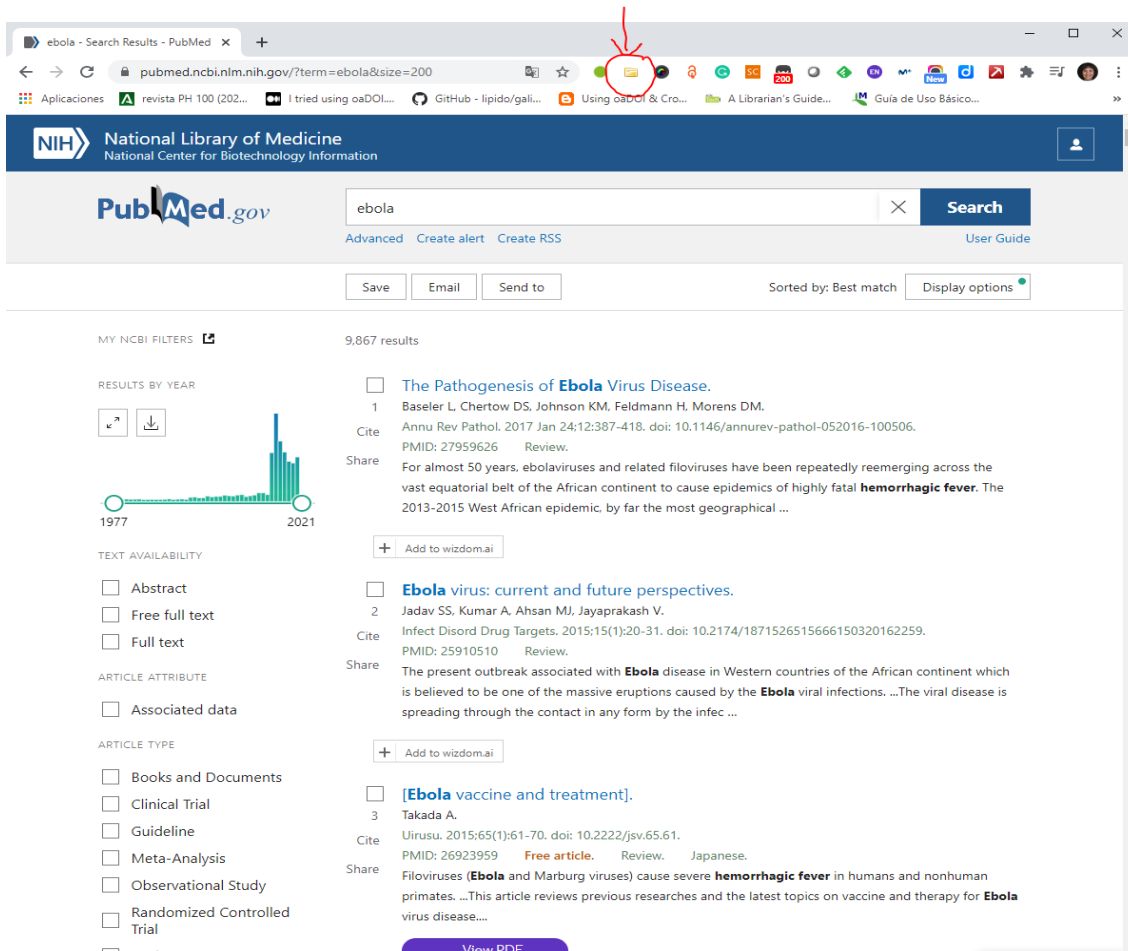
ebola - Search Results - PubMed ×

pubmed.ncbi.nlm.nih.gov/?term=ebola&size=200

200 EN New

Aplicaciones revista PH 100 (202... I tried using oaDOI... GitHub - lipido/gali... Using oaDOI & Cro... A Librarian's Guide... Guía de Uso Básico...

NIH National Library of Medicine
National Center for Biotechnology Information

PubMed.gov

ebola

Search

Advanced Create alert Create RSS User Guide

Save Email Send to Sorted by: Best match Display options

MY NCBI FILTERS

9,867 results

RESULTS BY YEAR

1977 2021

The Pathogenesis of Ebola Virus Disease.
1 Baseler L, Chertow DS, Johnson KM, Feldmann H, Morens DM.
Cite Annu Rev Pathol. 2017 Jan 24;12:387-418. doi: 10.1146/annurev-pathol-052016-100506.
PMID: 27959626 Review.
Share For almost 50 years, ebolaviruses and related filoviruses have been repeatedly reemerging across the vast equatorial belt of the African continent to cause epidemics of highly fatal hemorrhagic fever. The 2013-2015 West African epidemic, by far the most geographical ...

Add to wizdom.ai

TEXT AVAILABILITY

Abstract
Free full text
Full text

Ebola virus: current and future perspectives.
2 Jadav SS, Kumar A, Ahsan MJ, Jayaprakash V.
Cite Infect Disord Drug Targets. 2015;15(1):20-31. doi: 10.2174/1871526515666150320162259.
PMID: 25910510 Review.
Share The present outbreak associated with Ebola disease in Western countries of the African continent which is believed to be one of the massive eruptions caused by the Ebola viral infections. ...The viral disease is spreading through the contact in any form by the infec ...

ARTICLE ATTRIBUTE

Associated data

Add to wizdom.ai

ARTICLE TYPE

Books and Documents
Clinical Trial
Guideline
Meta-Analysis
Observational Study
Randomized Controlled Trial

[Ebola vaccine and treatment].
3 Takada A.
Cite Uirusu. 2015;65(1):61-70. doi: 10.2222/jsv.65.61.
PMID: 26923959 Free article. Review. Japanese.
Share Filoviruses (Ebola and Marburg viruses) cause severe hemorrhagic fever in humans and nonhuman primates. ...This article reviews previous researches and the latest topics on vaccine and therapy for Ebola virus disease....

View PDF